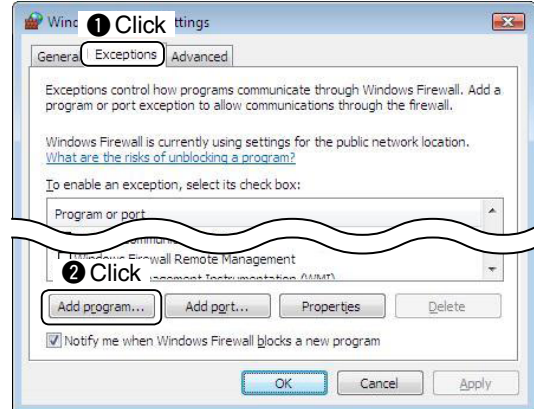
Wind ❶ Click ttings

Genera Exceptions Advanced

Exceptions control how programs communicate through Windows Firewall. Add a program or port exception to allow communications through the firewall.

Windows Firewall is currently using settings for the public network location.
What are the risks of unblocking a program?

To enable an exception, select its check box:

Program or port

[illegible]

Windows Firewall Remote Management

❷ Click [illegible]nagement Instrumentation (WMI)

Add program... Add port... Properties Delete

Notify me when Windows Firewall blocks a new program

OK Cancel Apply